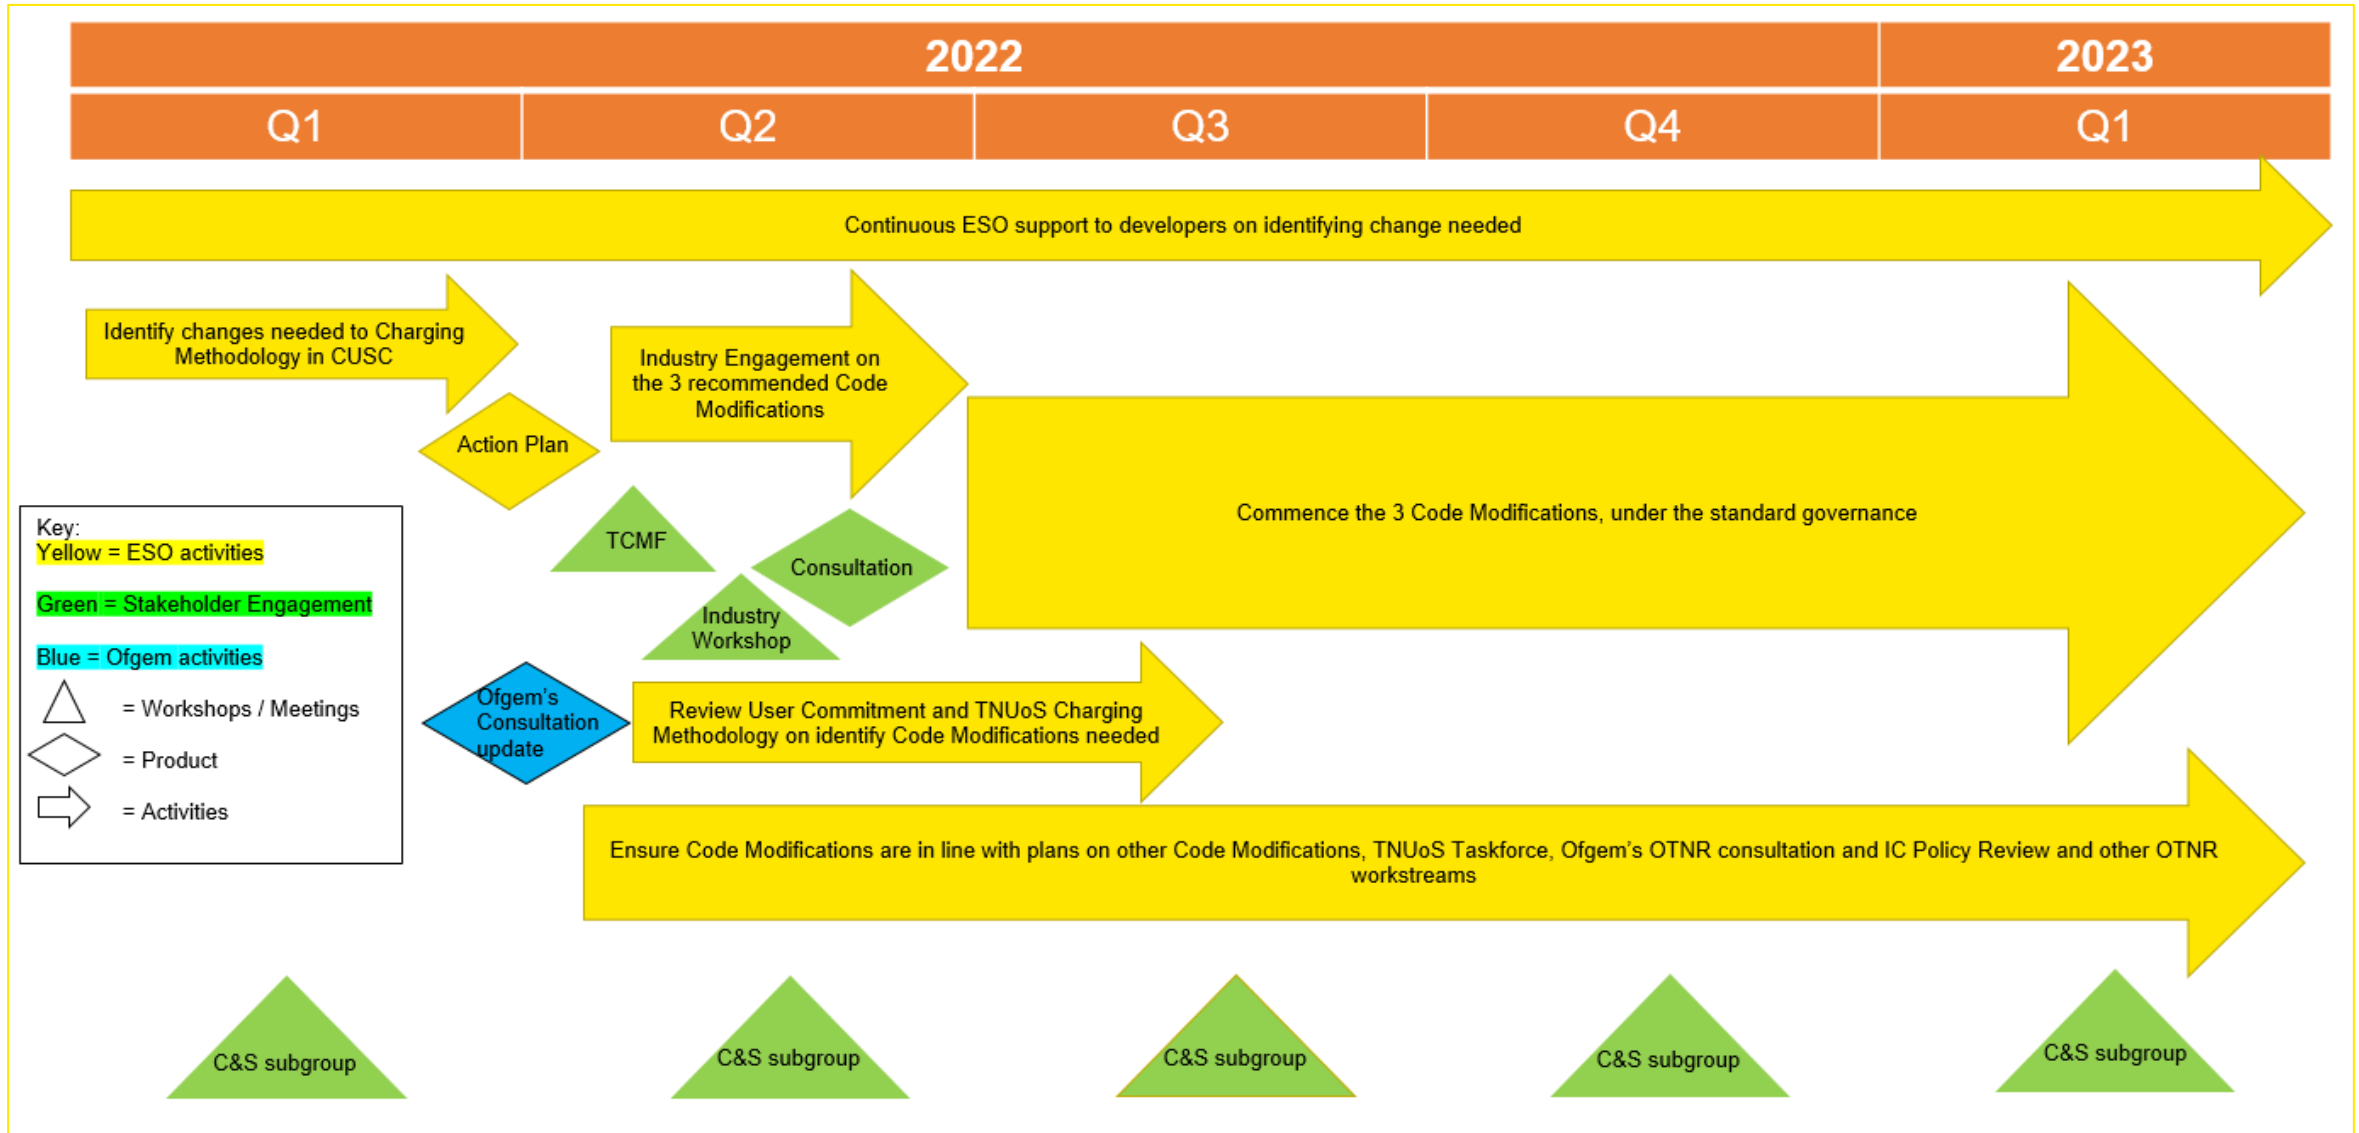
| 2022 | | | | 2023 |
|---|---|---|---|---|
| Q1 | Q2 | Q3 | Q4 | Q1 |

Continuous ESO support to developers on identifying change needed

Identify changes needed to Charging Methodology in CUSC

Industry Engagement on the 3 recommended Code Modifications

Action Plan

Commence the 3 Code Modifications, under the standard governance

TCMF

Consultation

Industry Workshop

Key:
Yellow = ESO activities

Green = Stakeholder Engagement

Blue = Ofgem activities

= Workshops / Meetings

= Product

= Activities

Ofgem's Consultation update

Review User Commitment and TNUoS Charging Methodology on identify Code Modifications needed

Ensure Code Modifications are in line with plans on other Code Modifications, TNUoS Taskforce, Ofgem's OTNR consultation and IC Policy Review and other OTNR workstreams

C&S subgroup

C&S subgroup

C&S subgroup

C&S subgroup

C&S subgroup